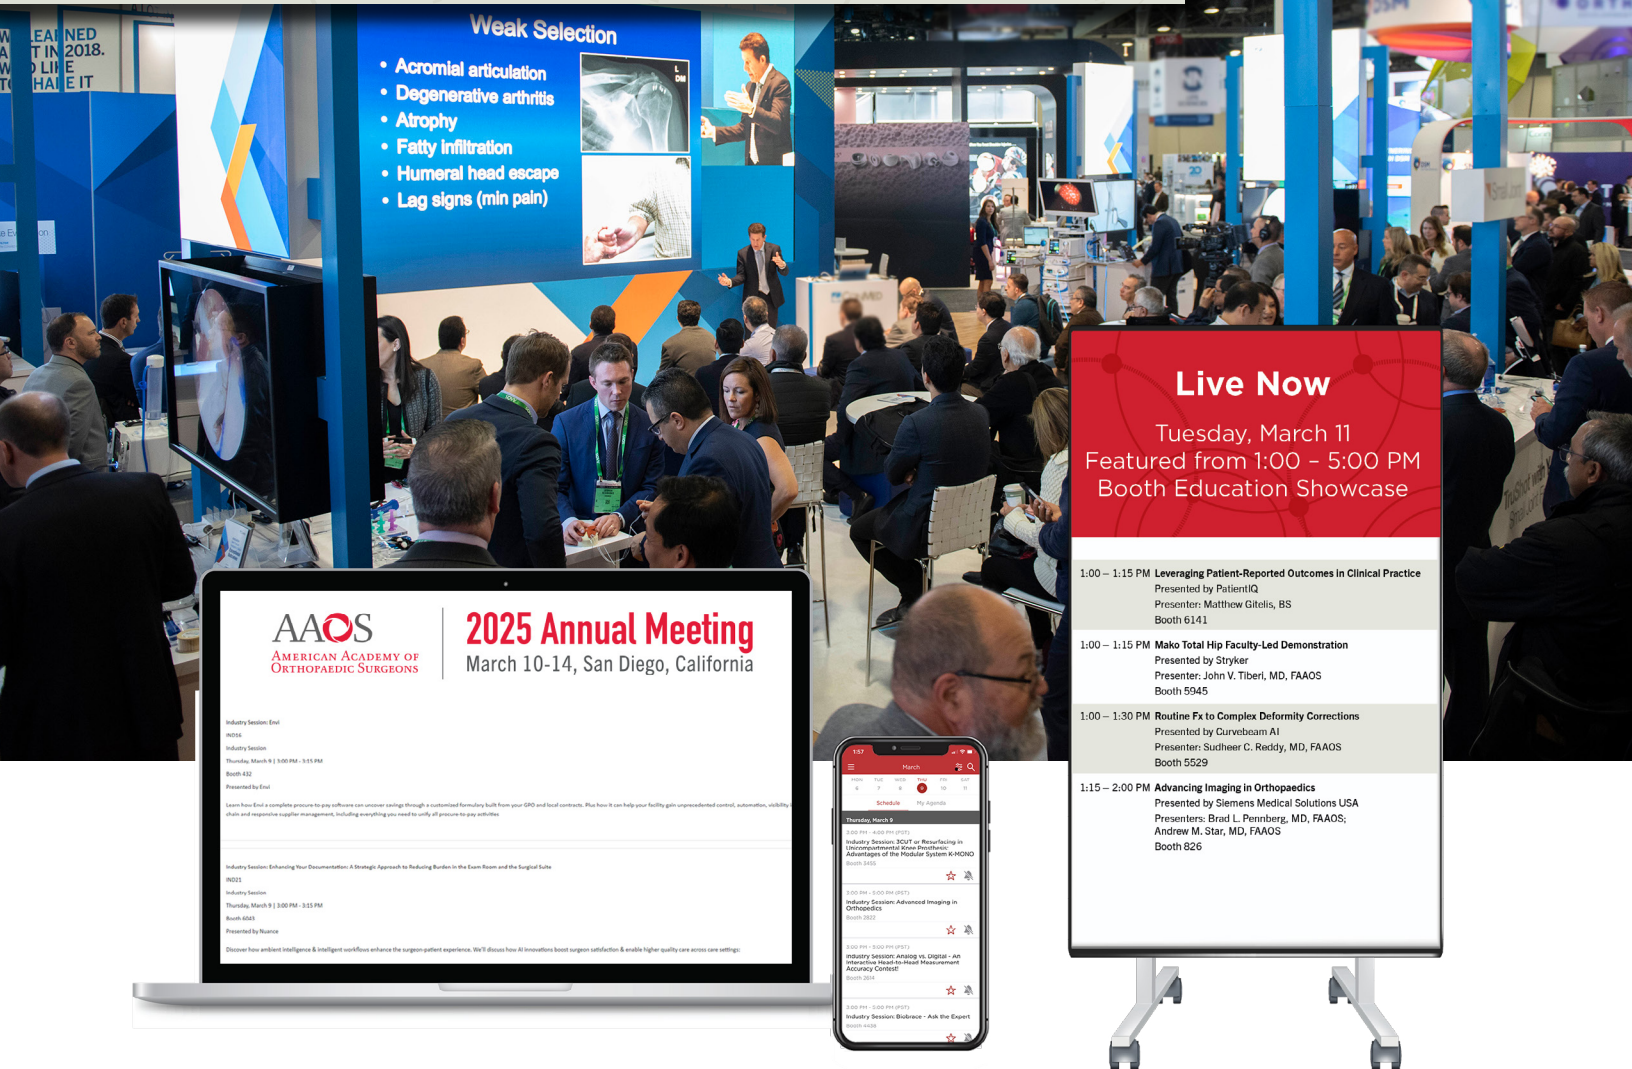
LEARNED
IN 2018.
LINE
THAT IT

Weak Selection
• Acromial articulation
• Degenerative arthritis
• Atrophy
• Fatty infiltration
• Humeral head escape
• Lag signs (min pain)

Live Now
Tuesday, March 11
Featured from 1:00 – 5:00 PM
Booth Education Showcase

1:00 – 1:15 PM Leveraging Patient-Reported Outcomes in Clinical Practice
Presented by PatientIQ
Presenter: Matthew Gitelis, BS
Booth 6141

1:00 – 1:15 PM Mako Total Hip Faculty-Led Demonstration
Presented by Stryker
Presenter: John V. Tiberi, MD, FAAOS
Booth 5945

1:00 – 1:30 PM Routine Fx to Complex Deformity Corrections
Presented by Curvebeam AI
Presenter: Sudheer C. Reddy, MD, FAAOS
Booth 5529

1:15 – 2:00 PM Advancing Imaging in Orthopaedics
Presented by Siemens Medical Solutions USA
Presenters: Brad L. Penenberg, MD, FAAOS; Andrew M. Star, MD, FAAOS
Booth 826

AAOS
American Academy of Orthopaedic Surgeons
2025 Annual Meeting
March 10-14, San Diego, California

Industry Session: Envi
IND16
Industry Session
Thursday, March 9 | 3:00 PM - 3:15 PM
Booth 432
Presented by Envi
Learn how Envi a complete procure-to-pay software can uncover savings through a customized formulary built from your GPO and local contracts. Plus how it can help your facility gain unprecedented control, automation, visibility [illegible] chain and responsive supplier management, including everything you need to unify all procure-to-pay activities

Industry Session: Enhancing Your Documentation: A Strategic Approach to Reducing Burden in the Exam Room and the Surgical Suite
IND21
Industry Session
Thursday, March 9 | 3:00 PM - 3:15 PM
Booth 6045
Presented by Nuance
Discover how ambient intelligence & intelligent workflows enhance the surgeon-patient experience. We'll discuss how AI innovations boost surgeon satisfaction & enable higher quality care across care settings.

1:57
March
6 7 8 9 10 11
Schedule My Agenda
Thursday, March 9
3:00 PM - 4:00 PM (PST)
Industry Session: 3CUT or Resurfacing in Unicompartmental Knee Prosthesis: Advantages of the Modular System K-MONO
Booth 3455
3:00 PM - 5:00 PM (PST)
Industry Session: Advanced Imaging in Orthopedics
Booth 2822
3:00 PM - 3:00 PM (PST)
Industry Session: Analog vs. Digital - An Interactive Head-to-Head Measurement Accuracy Contest!
Booth 2614
3:00 PM - 5:00 PM (PST)
Industry Session: Biobrace - Ask the Expert
Booth 4438